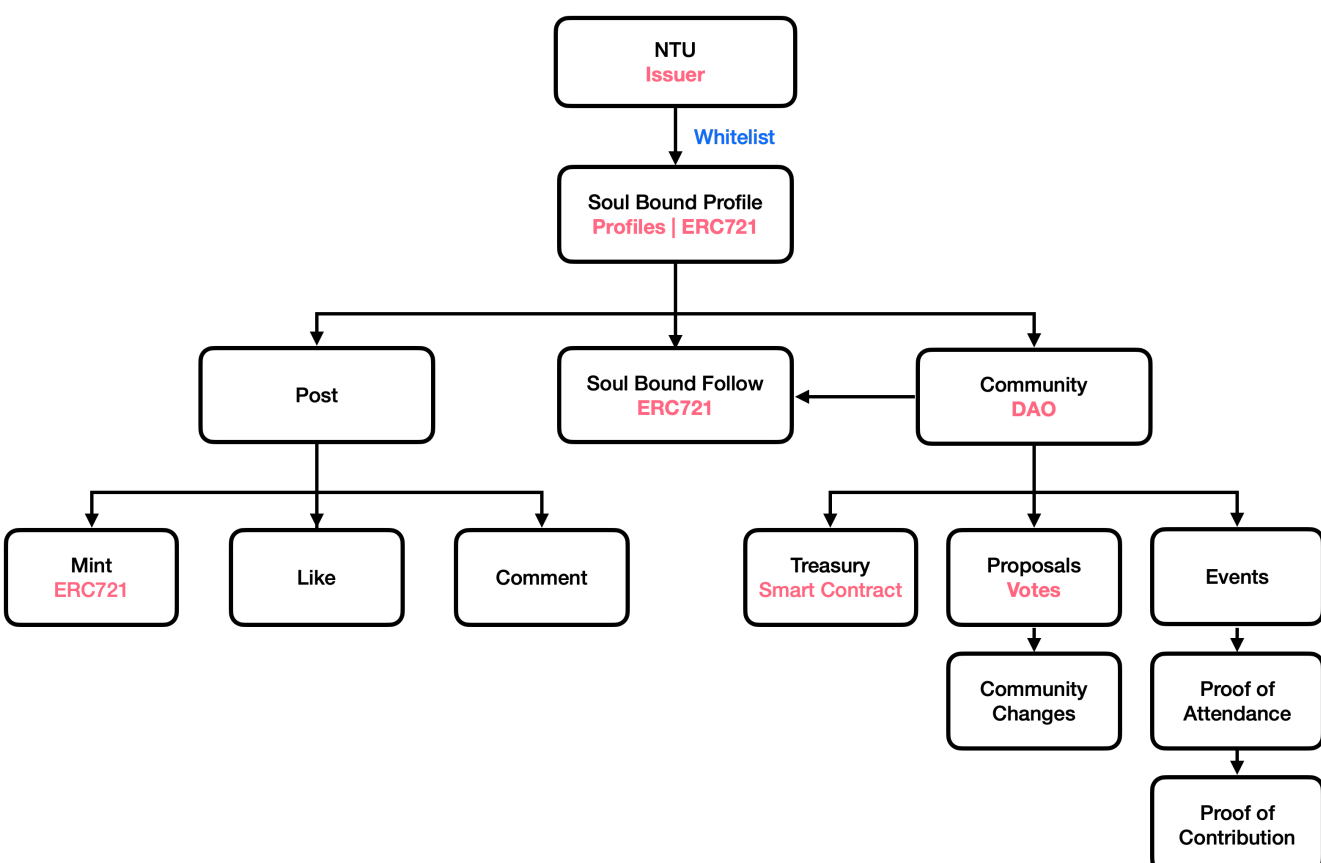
NTU
Issuer

Whitelist

Soul Bound Profile
Profiles | ERC721

Post

Soul Bound Follow
ERC721

Community
DAO

Mint
ERC721

Like

Comment

Treasury
Smart Contract

Proposals
Votes

Events

Community Changes

Proof of Attendance

Proof of Contribution